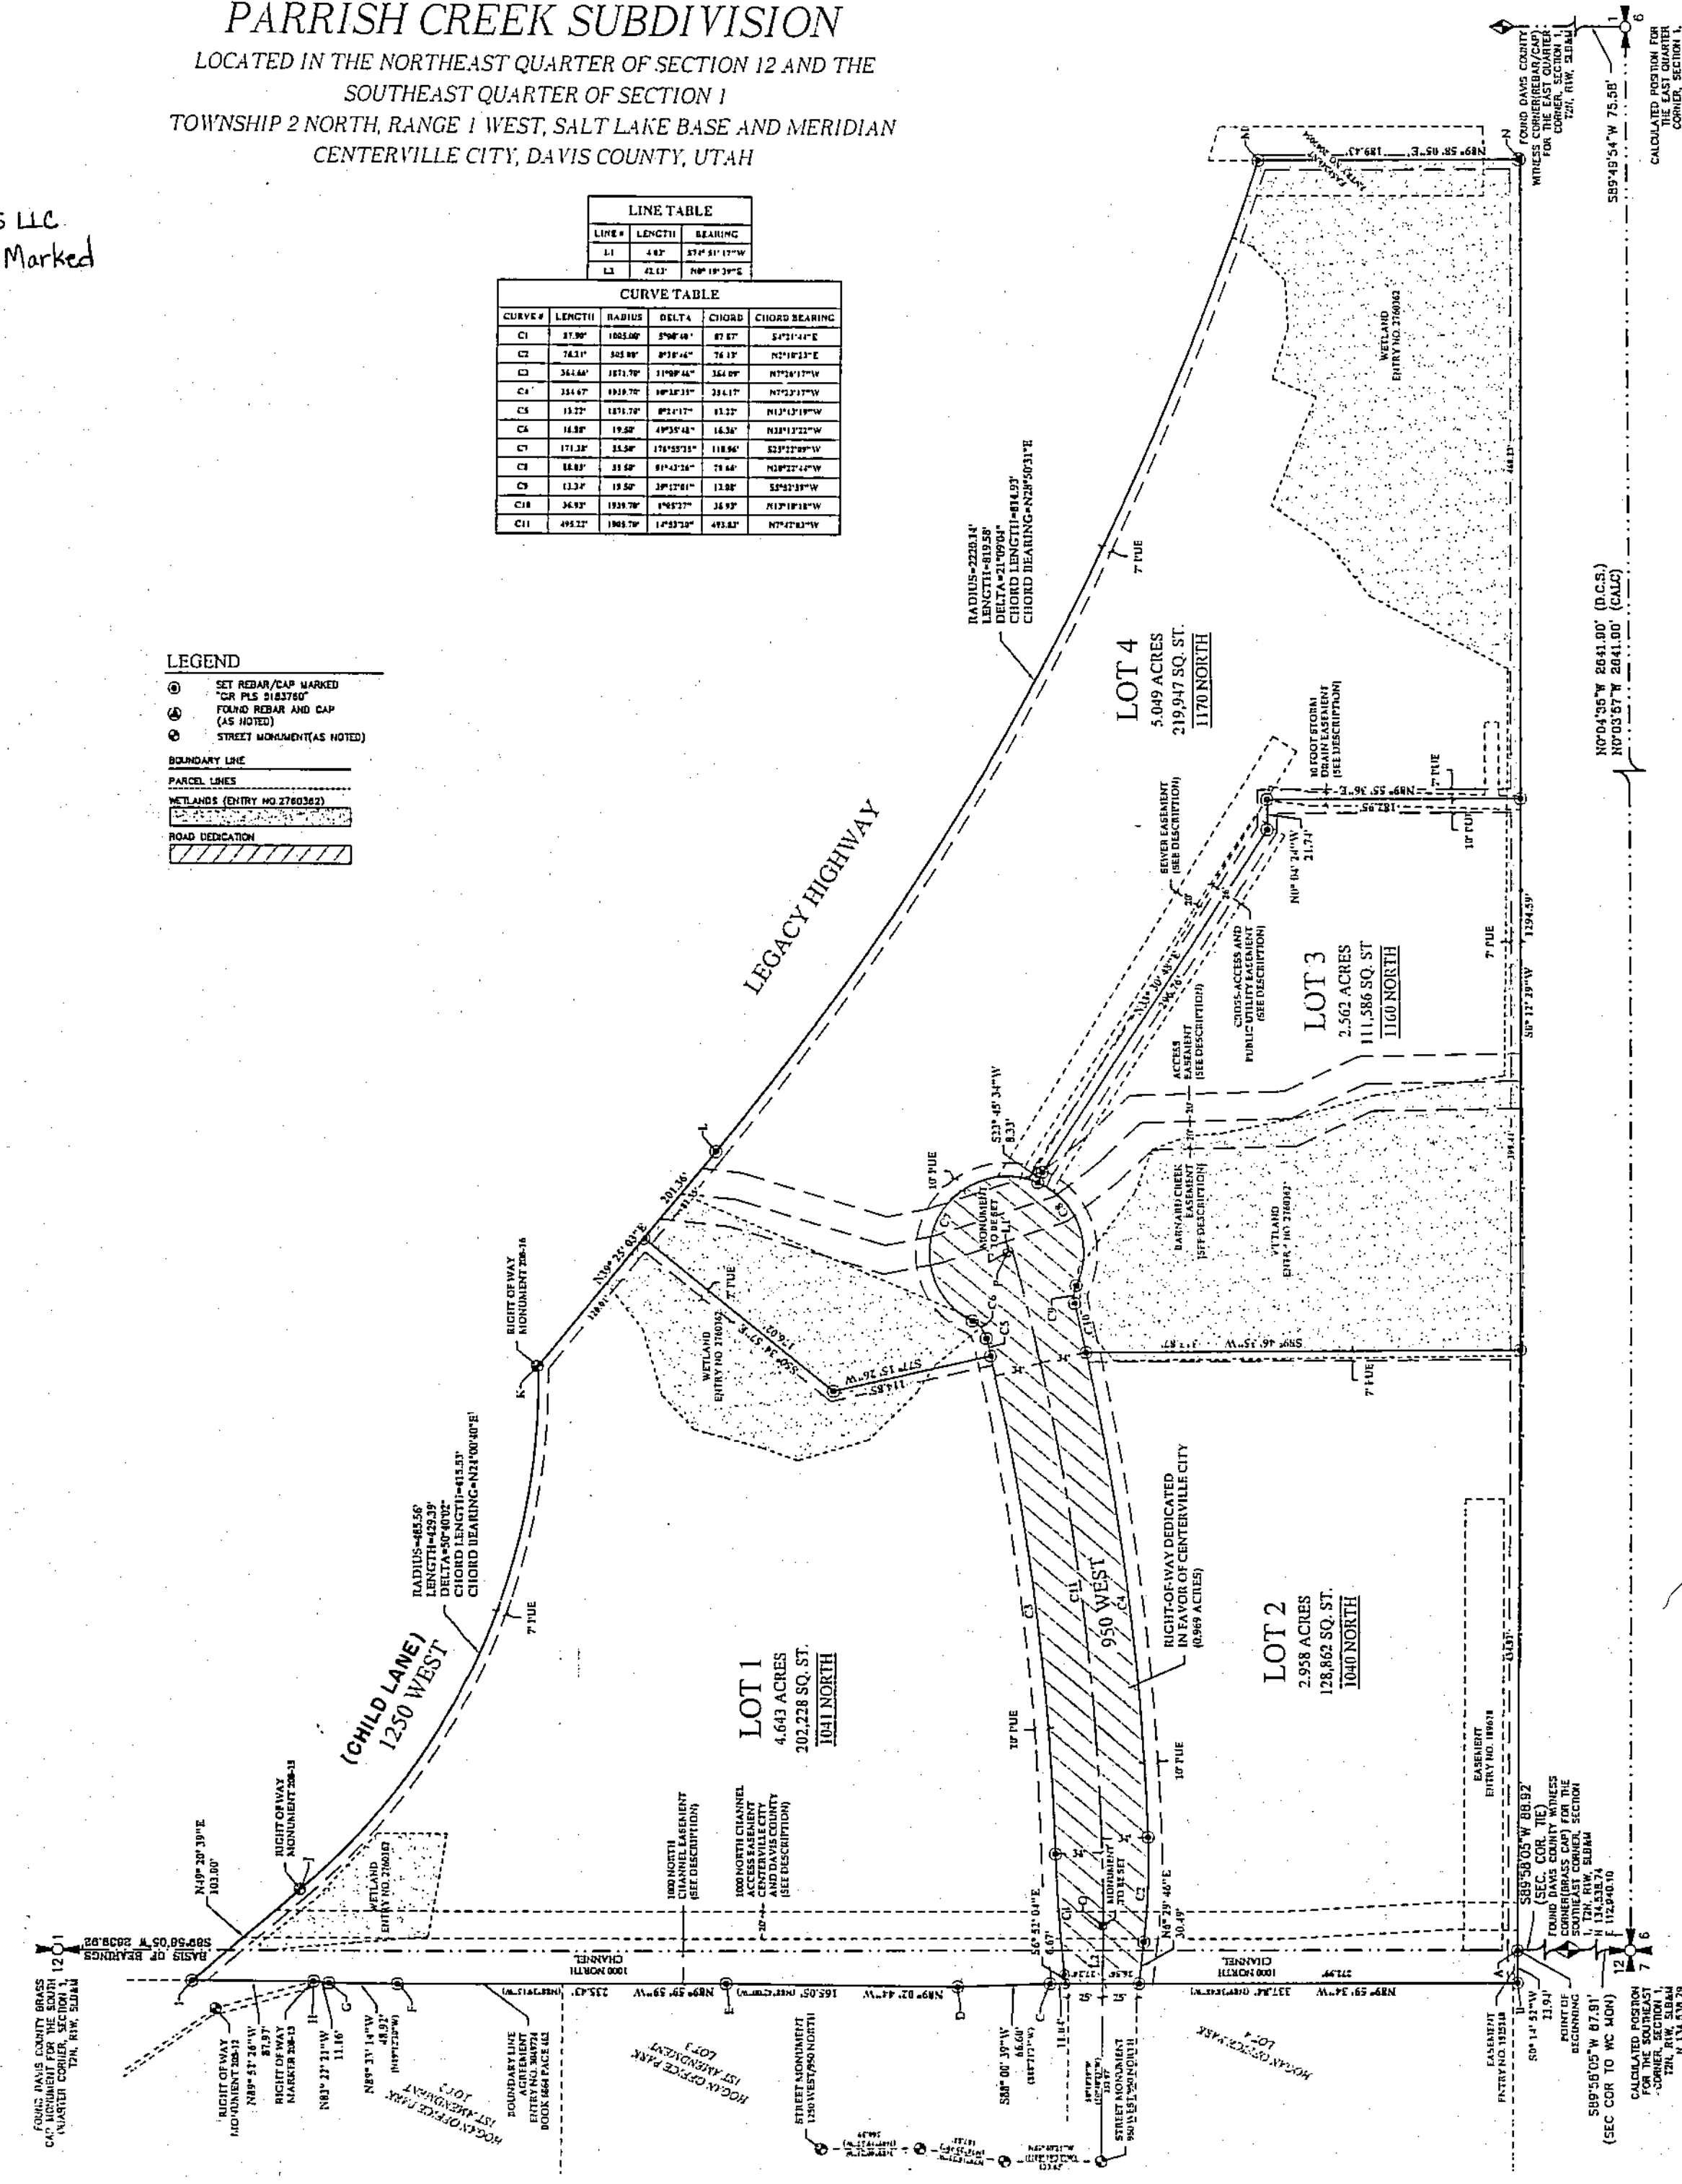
PARRISH CREEK SUBDIVISION

LOCATED IN THE NORTHEAST QUARTER OF SECTION 12 AND THE SOUTHEAST QUARTER OF SECTION 1
TOWNSHIP 2 NORTH, RANGE 1 WEST, SALT LAKE BASE AND MERIDIAN
CENTERVILLE CITY, DAVIS COUNTY, UTAH

s LLC
Marked

LINE TABLE

| LINE # | LENGTH | BEARING |
|---|---|---|
| L1 | 4.02' | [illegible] |
| L2 | 42.13' | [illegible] |

CURVE TABLE

| CURVE # | LENGTH | RADIUS | DELTA | CHORD | CHORD BEARING |
|---|---|---|---|---|---|
| C1 | 87.90' | 1005.00' | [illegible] | 87.87' | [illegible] |
| C2 | 74.31' | 505.00' | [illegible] | 76.13' | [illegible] |
| C3 | 364.66' | 1871.79' | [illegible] | 364.09' | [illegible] |
| C4 | 354.67' | 1939.79' | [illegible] | 354.17' | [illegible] |
| C5 | 15.22' | 1871.79' | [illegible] | 15.22' | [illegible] |
| C6 | 16.88' | 19.50' | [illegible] | 16.36' | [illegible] |
| C7 | 171.38' | 55.50' | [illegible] | 110.96' | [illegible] |
| C8 | 18.85' | 55.50' | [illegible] | 78.64' | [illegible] |
| C9 | 13.34' | 19.50' | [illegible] | 13.08' | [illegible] |
| C10 | 36.93' | 1939.79' | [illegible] | 36.93' | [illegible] |
| C11 | 495.22' | 1905.79' | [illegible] | 493.83' | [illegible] |

LEGEND
SET REBAR/CAP MARKED "GR PLS 5183760"
FOUND REBAR AND CAP (AS NOTED)
STREET MONUMENT(AS NOTED)
BOUNDARY LINE
PARCEL LINES
WETLANDS (ENTRY NO.2760362)
ROAD DEDICATION

LEGACY HIGHWAY

RADIUS=2220.14'
LENGTH=819.58'
DELTA=21°09'04"
CHORD LENGTH=814.93'
CHORD BEARING=N28°50'31"E

LOT 4
5.049 ACRES
219,947 SQ. ST.
1170 NORTH

LOT 3
2.562 ACRES
111,586 SQ. ST.
1160 NORTH

LOT 2
2.958 ACRES
128,862 SQ. ST.
1040 NORTH

LOT 1
4.643 ACRES
202,228 SQ. ST.
1041 NORTH

WETLAND ENTRY NO. 2760362

10 FOOT STORM DRAIN EASEMENT (SEE DESCRIPTION)
SEWER EASEMENT (SEE DESCRIPTION)
CROSS-ACCESS AND PUBLIC UTILITY EASEMENT (SEE DESCRIPTION)
ACCESS EASEMENT (SEE DESCRIPTION)
BARNARD CREEK EASEMENT (SEE DESCRIPTION)
MONUMENT TO BE SET
RIGHT OF WAY MONUMENT 208-16
RIGHT-OF-WAY DEDICATED IN FAVOR OF CENTERVILLE CITY (0.969 ACRES)
950 WEST

RADIUS=483.56'
LENGTH=429.39'
DELTA=50°40'02"
CHORD LENGTH=415.53'
CHORD BEARING=N21°00'40"E

(CHILD LANE) 1250 WEST

7' PUE
10' PUE

N0°04'35"W 2641.00' (D.C.S.)
N0°03'57"W 2641.00' (CALC)

S89°49'54"W 75.58'
CALCULATED POSITION FOR THE EAST QUARTER CORNER, SECTION 1,
FOUND DAVIS COUNTY WITNESS CORNER(REBAR/CAP) FOR THE EAST QUARTER CORNER, SECTION 1, T2N, R1W, SLB&M

1000 NORTH CHANNEL EASEMENT (SEE DESCRIPTION)
1000 NORTH CHANNEL ACCESS EASEMENT CENTERVILLE CITY AND DAVIS COUNTY (SEE DESCRIPTION)
1000 NORTH CHANNEL

S89°58'05"W 2638.82'
BASIS OF BEARINGS
FOUND DAVIS COUNTY BRASS CAP MONUMENT FOR THE SOUTH QUARTER CORNER, SECTION 1, T2N, R1W, SLB&M

RIGHT OF WAY MONUMENT 208-12
N89°53'26"W 87.97'
RIGHT OF WAY MARKER 208-13
N83°22'21"W 11.16'
N89°35'14"W 48.92'
HOGAN OFFICE PARK 1ST AMENDMENT LOT 1
BOUNDARY LINE AGREEMENT ENTRY NO. 3049724 BOOK 6664 PAGE 462
HOGAN OFFICE PARK 1ST AMENDMENT LOT 3
STREET MONUMENT 1250 WEST/950 NORTH
STREET MONUMENT 950 WEST/950 NORTH
HOGAN OFFICE PARK LOT 4
N89°59'59"W
N89°02'44"W
N89°59'59"W
S88°00'39"W 66.60'
N0°04'24"W 21.74'
N49°20'39"E 103.00'
S8°51'04"E
N8°29'46"E 30.49'
S23°45'34"W 8.33'
S17°15'26"W 114.85'
N30°25'03"E 201.36'
S0°14'51"W
S89°58'05"W 88.92 (SEC. COR. TIE)
FOUND DAVIS COUNTY WITNESS CORNER(BRASS CAP) FOR THE SOUTHEAST CORNER, SECTION 1, T2N, R1W, SLB&M
POINT OF BEGINNING
S89°58'05"W 87.91' (SEC COR TO WC MON)
CALCULATED POSITION FOR THE SOUTHEAST CORNER, SECTION 1, T2N, R1W, SLB&M
EASEMENT ENTRY NO. 189678
EASEMENT ENTRY NO. 192518
N89°55'36"E
N89°58'05"E
S89°46'56"W